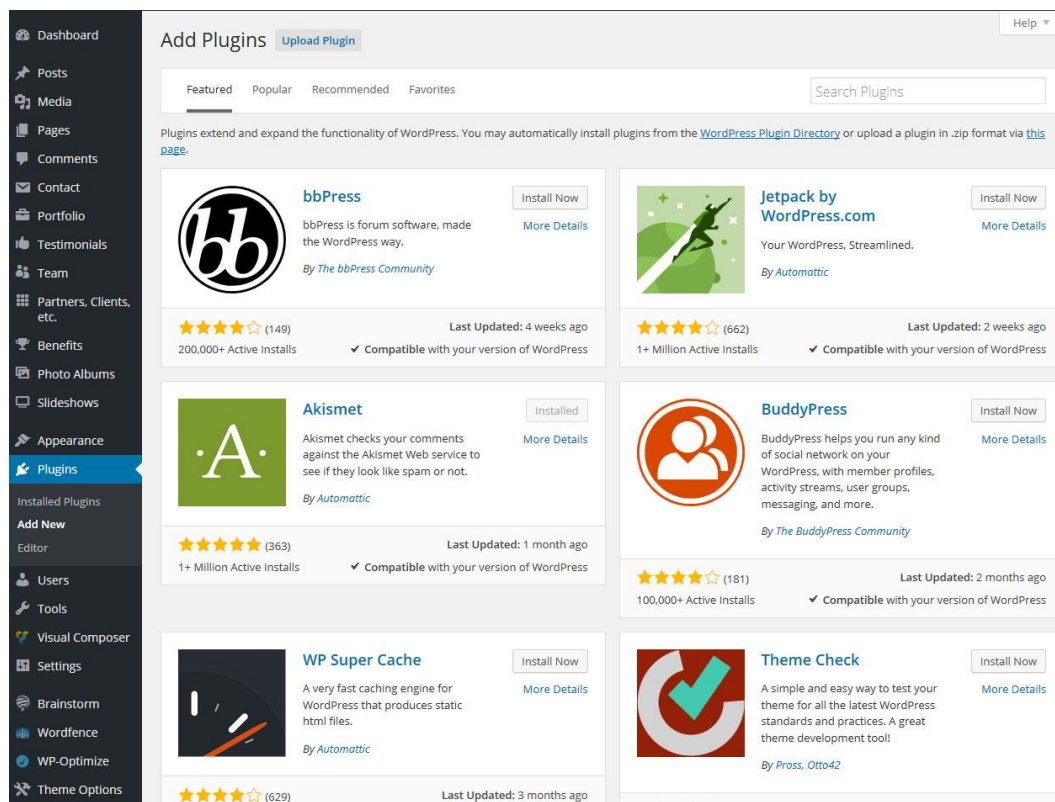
Dashboard
Posts
Media
Pages
Comments
Contact
Portfolio
Testimonials
Team
Partners, Clients, etc.
Benefits
Photo Albums
Slideshows
Appearance
Plugins
Installed Plugins
Add New
Editor
Users
Tools
Visual Composer
Settings
Brainstorm
Wordfence
WP-Optimize
Theme Options

Help ▼

Add Plugins Upload Plugin

Featured Popular Recommended Favorites

Search Plugins

Plugins extend and expand the functionality of WordPress. You may automatically install plugins from the WordPress Plugin Directory or upload a plugin in .zip format via this page.

bbPress
bbPress is forum software, made the WordPress way.
By The bbPress Community
Install Now
More Details
(149)
200,000+ Active Installs
Last Updated: 4 weeks ago
✔ Compatible with your version of WordPress

Jetpack by WordPress.com
Your WordPress, Streamlined.
By Automattic
Install Now
More Details
(662)
1+ Million Active Installs
Last Updated: 2 weeks ago
✔ Compatible with your version of WordPress

Akismet
Akismet checks your comments against the Akismet Web service to see if they look like spam or not.
By Automattic
Installed
More Details
(363)
1+ Million Active Installs
Last Updated: 1 month ago
✔ Compatible with your version of WordPress

BuddyPress
BuddyPress helps you run any kind of social network on your WordPress, with member profiles, activity streams, user groups, messaging, and more.
By The BuddyPress Community
Install Now
More Details
(181)
100,000+ Active Installs
Last Updated: 2 months ago
✔ Compatible with your version of WordPress

WP Super Cache
A very fast caching engine for WordPress that produces static html files.
By Automattic
Install Now
More Details
(629)
Last Updated: 3 months ago

Theme Check
A simple and easy way to test your theme for all the latest WordPress standards and practices. A great theme development tool!
By Pross, Otto42
Install Now
More Details